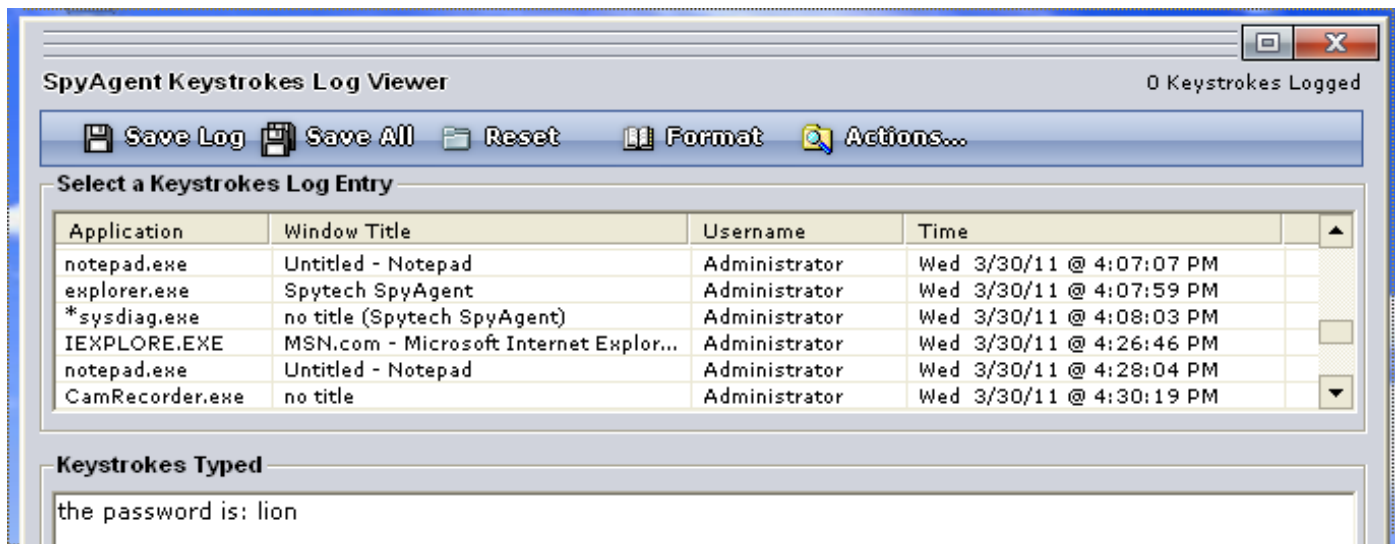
SpyAgent Keystrokes Log Viewer

0 Keystrokes Logged

Save Log Save All Reset Format Actions...

Select a Keystrokes Log Entry

| Application | Window Title | Username | Time |
|---|---|---|---|
| notepad.exe | Untitled - Notepad | Administrator | Wed 3/30/11 @ 4:07:07 PM |
| explorer.exe | Spytech SpyAgent | Administrator | Wed 3/30/11 @ 4:07:59 PM |
| *sysdiag.exe | no title (Spytech SpyAgent) | Administrator | Wed 3/30/11 @ 4:08:03 PM |
| IEXPLORE.EXE | MSN.com - Microsoft Internet Explor... | Administrator | Wed 3/30/11 @ 4:26:46 PM |
| notepad.exe | Untitled - Notepad | Administrator | Wed 3/30/11 @ 4:28:04 PM |
| CamRecorder.exe | no title | Administrator | Wed 3/30/11 @ 4:30:19 PM |

Keystrokes Typed

the password is: lion